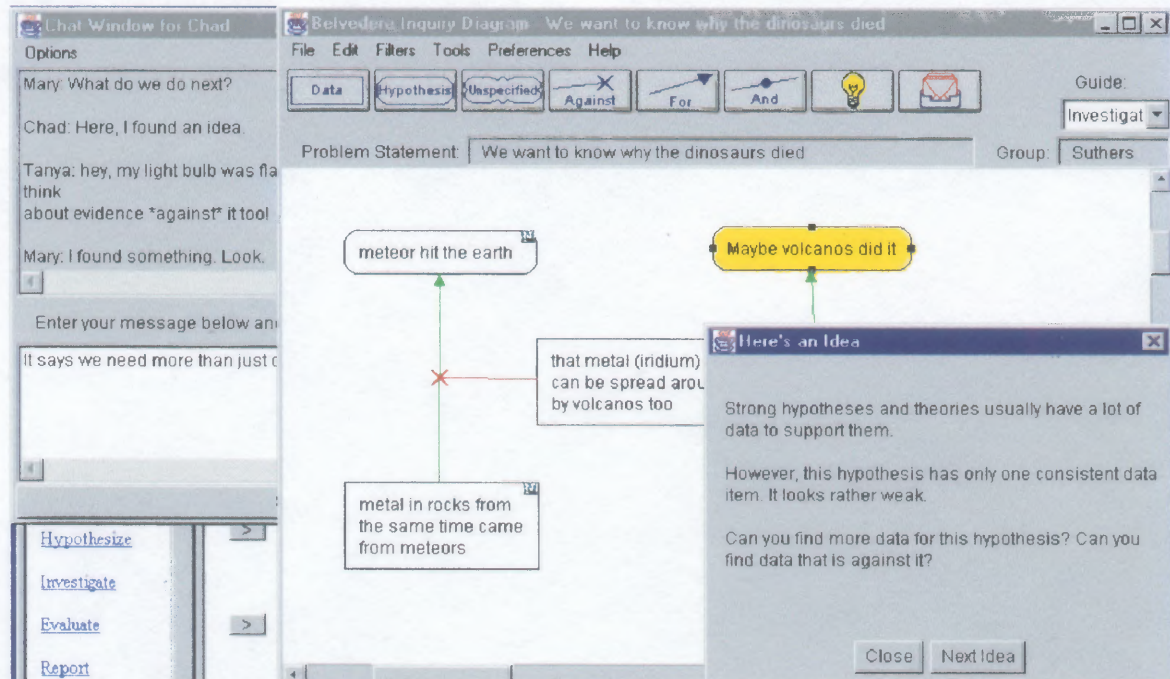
Chat Window for Chad
Options

Mary: What do we do next?

Chad: Here, I found an idea.

Tanya: hey, my light bulb was fla
think
about evidence *against* it tool

Mary: I found something. Look.

Enter your message below an

It says we need more than just

Hypothesize
Investigate
Evaluate
Report

Belvedere Inquiry Diagram We want to know why the dinosaurs died
File Edit Filters Tools Preferences Help
Data Hypothesis Unspecified Against For And
Guide:
Investigat
Problem Statement: We want to know why the dinosaurs died
Group: Suthers

meteor hit the earth
Maybe volcanos did it
that metal (iridium) can be spread arou by volcanos too
metal in rocks from the same time came from meteors

Here's an Idea

Strong hypotheses and theories usually have a lot of data to support them.

However, this hypothesis has only one consistent data item. It looks rather weak.

Can you find more data for this hypothesis? Can you find data that is against it?

Close Next Idea